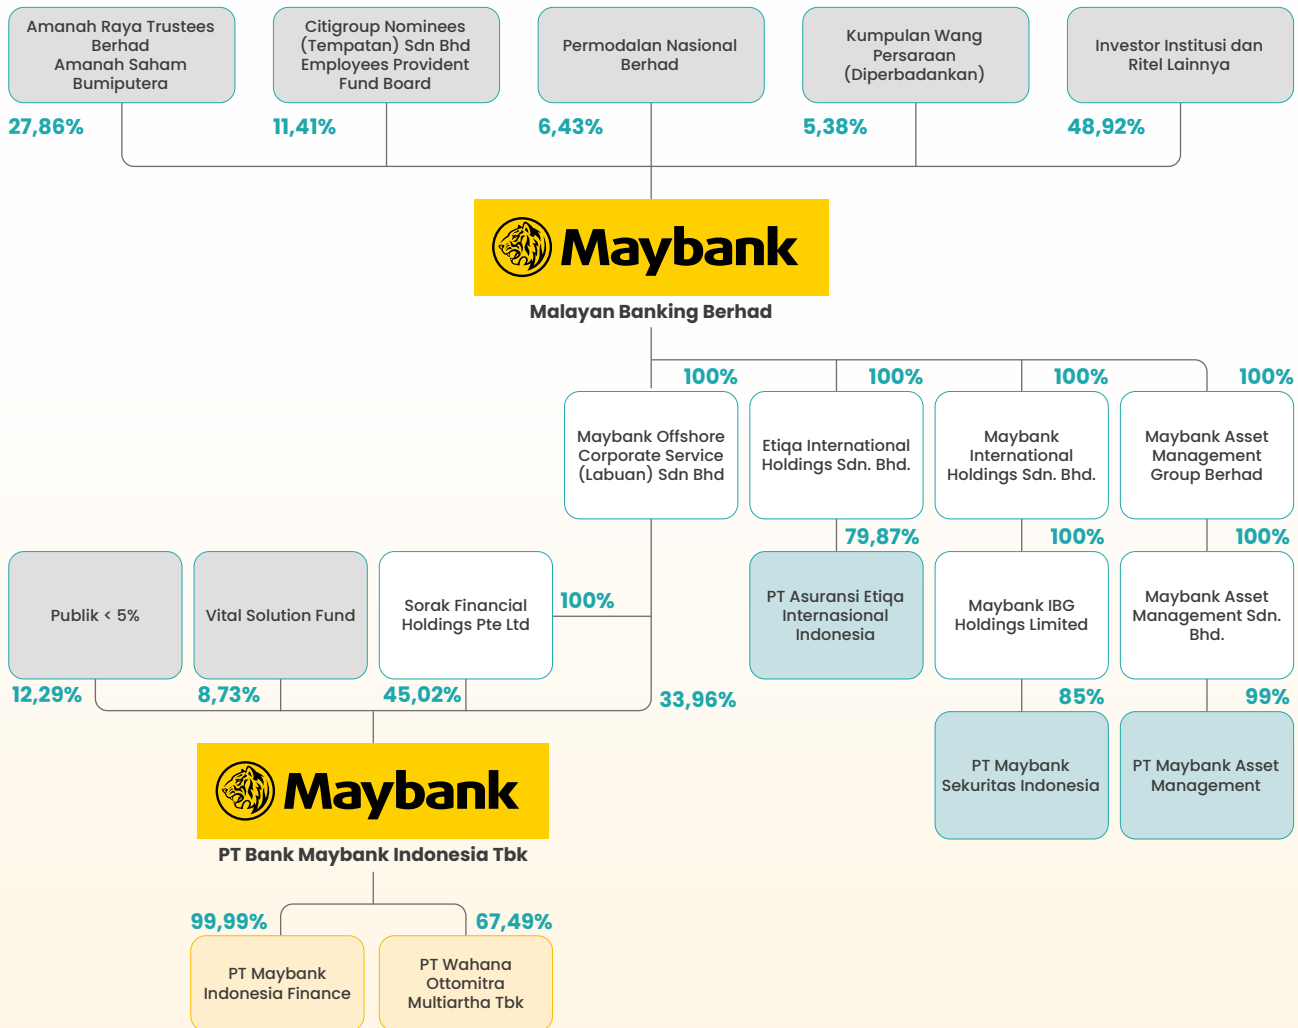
Amanah Raya Trustees Berhad Amanah Saham Bumiputera

27,86%

Citigroup Nominees (Tempatan) Sdn Bhd Employees Provident Fund Board

11,41%

Permodalan Nasional Berhad

6,43%

Kumpulan Wang Persaraan (Diperbadankan)

5,38%

Investor Institusi dan Ritel Lainnya

48,92%

Maybank

Malayan Banking Berhad

100%

Maybank Offshore Corporate Service (Labuan) Sdn Bhd

100%

Etiqa International Holdings Sdn. Bhd.

100%

Maybank International Holdings Sdn. Bhd.

100%

Maybank Asset Management Group Berhad

79,87%

PT Asuransi Etiqa Internasional Indonesia

100%

Maybank IBG Holdings Limited

100%

Maybank Asset Management Sdn. Bhd.

85%

PT Maybank Sekuritas Indonesia

99%

PT Maybank Asset Management

Publik < 5%

12,29%

Vital Solution Fund

8,73%

Sorak Financial Holdings Pte Ltd

100%

45,02%

33,96%

Maybank

PT Bank Maybank Indonesia Tbk

99,99%

PT Maybank Indonesia Finance

67,49%

PT Wahana Ottomitra Multiartha Tbk